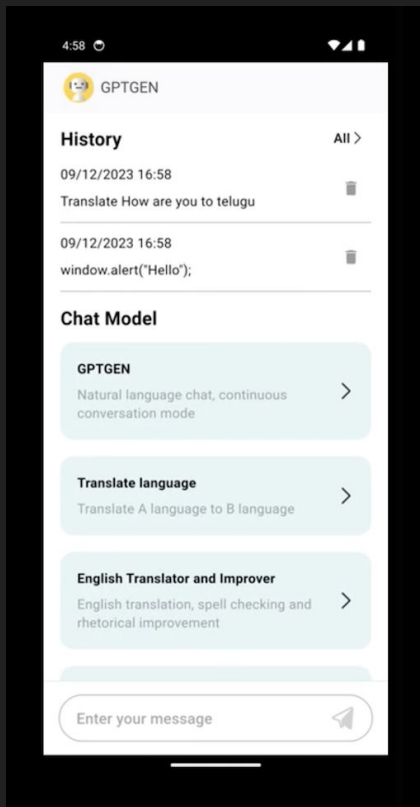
4:58

GPTGEN

History

All >

09/12/2023 16:58

Translate How are you to telugu

09/12/2023 16:58

window.alert("Hello");

Chat Model

GPTGEN

Natural language chat, continuous conversation mode

Translate language

Translate A language to B language

English Translator and Improver

English translation, spell checking and rhetorical improvement

Enter your message